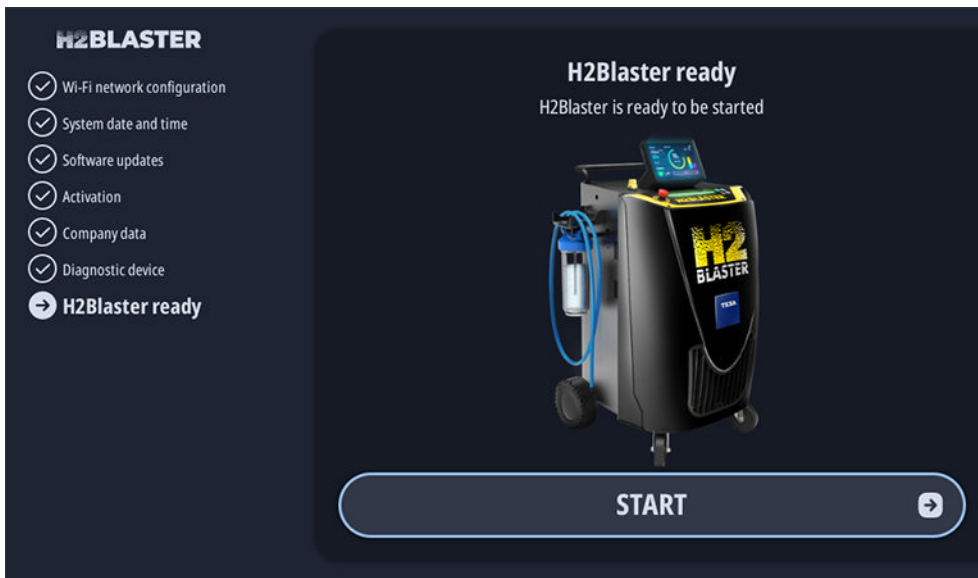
H2BLASTER

Wi-Fi network configuration
System date and time
Software updates
Activation
Company data
Diagnostic device
H2Blaster ready

H2Blaster ready
H2Blaster is ready to be started

H2BLASTER
H2 BLASTER
TEXA

START